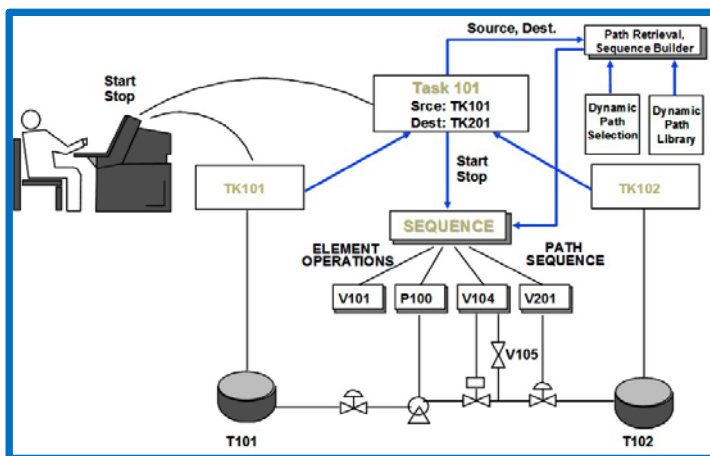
Source, Dest.

Path Retrieval, Sequence Builder

Start Stop

Task 101
Srce: TK101
Dest: TK201

Dynamic Path Selection

Dynamic Path Library

TK101

Start Stop

TK102

SEQUENCE

ELEMENT OPERATIONS

PATH SEQUENCE

V101

P100

V104

V201

V105

T101

T102